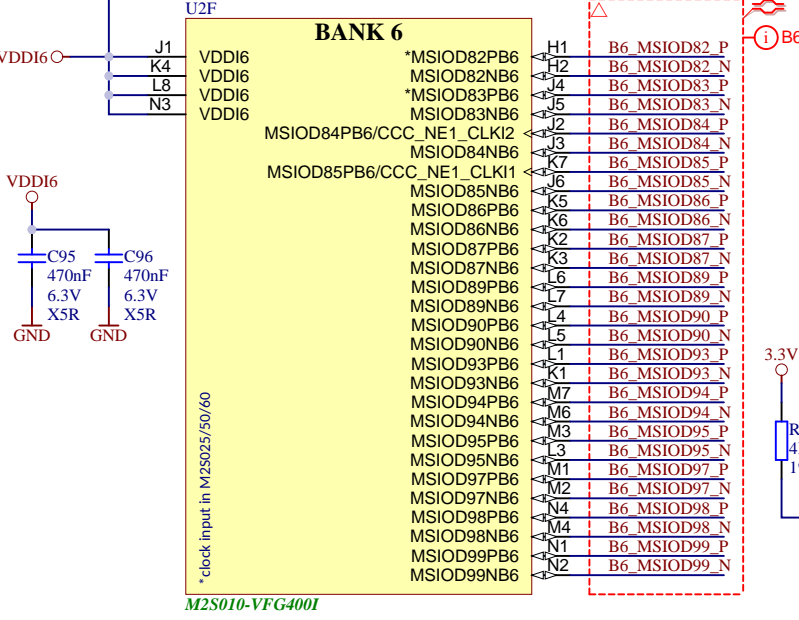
U2F
BANK 6
VDDI6
J1
K4
L8
N3
VDDI6
VDDI6
VDDI6
VDDI6
*MSIOD82PB6
MSIOD82NB6
*MSIOD83PB6
MSIOD83NB6
MSIOD84PB6/CCC_NE1_CLKI2
MSIOD84NB6
MSIOD85PB6/CCC_NE1_CLKI1
MSIOD85NB6
MSIOD86PB6
MSIOD86NB6
MSIOD87PB6
MSIOD87NB6
MSIOD89PB6
MSIOD89NB6
MSIOD90PB6
MSIOD90NB6
MSIOD93PB6
MSIOD93NB6
MSIOD94PB6
MSIOD94NB6
MSIOD95PB6
MSIOD95NB6
MSIOD97PB6
MSIOD97NB6
MSIOD98PB6
MSIOD98NB6
MSIOD99PB6
MSIOD99NB6
H1
H2
J4
J5
J2
J3
K7
J6
K5
K6
K2
K3
L6
L7
L4
L5
L1
K1
M7
M6
M3
L3
M1
M2
N4
M4
N1
N2
B6_MSIOD82_P
B6_MSIOD82_N
B6_MSIOD83_P
B6_MSIOD83_N
B6_MSIOD84_P
B6_MSIOD84_N
B6_MSIOD85_P
B6_MSIOD85_N
B6_MSIOD86_P
B6_MSIOD86_N
B6_MSIOD87_P
B6_MSIOD87_N
B6_MSIOD89_P
B6_MSIOD89_N
B6_MSIOD90_P
B6_MSIOD90_N
B6_MSIOD93_P
B6_MSIOD93_N
B6_MSIOD94_P
B6_MSIOD94_N
B6_MSIOD95_P
B6_MSIOD95_N
B6_MSIOD97_P
B6_MSIOD97_N
B6_MSIOD98_P
B6_MSIOD98_N
B6_MSIOD99_P
B6_MSIOD99_N
i B6
VDDI6
C95
470nF
6.3V
X5R
GND
C96
470nF
6.3V
X5R
GND
3.3V
R
4
1
* clock input in M2S025/50/60
M2S010-VFG400I